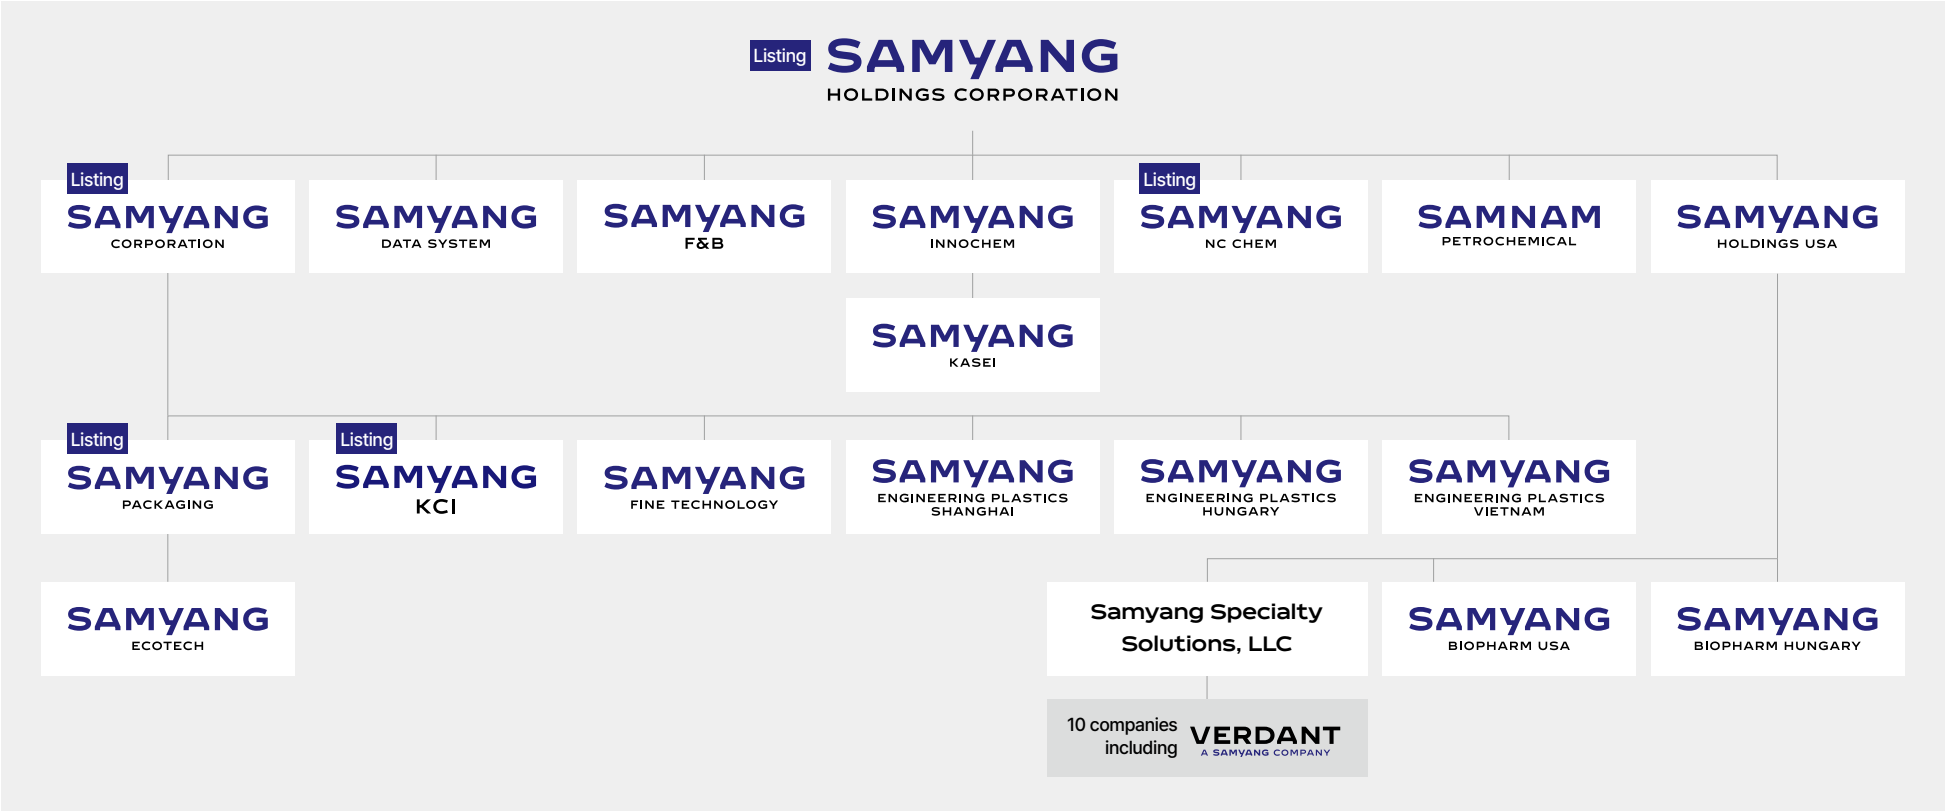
Listing SAMYANG HOLDINGS CORPORATION

Listing SAMYANG CORPORATION

SAMYANG DATA SYSTEM

SAMYANG F&B

SAMYANG INNOCHEM

Listing SAMYANG NC CHEM

SAMNAM PETROCHEMICAL

SAMYANG HOLDINGS USA

SAMYANG KASEI

Listing SAMYANG PACKAGING

Listing SAMYANG KCI

SAMYANG FINE TECHNOLOGY

SAMYANG ENGINEERING PLASTICS SHANGHAI

SAMYANG ENGINEERING PLASTICS HUNGARY

SAMYANG ENGINEERING PLASTICS VIETNAM

SAMYANG ECOTECH

Samyang Specialty Solutions, LLC

SAMYANG BIOPHARM USA

SAMYANG BIOPHARM HUNGARY

10 companies including VERDANT A SAMYANG COMPANY